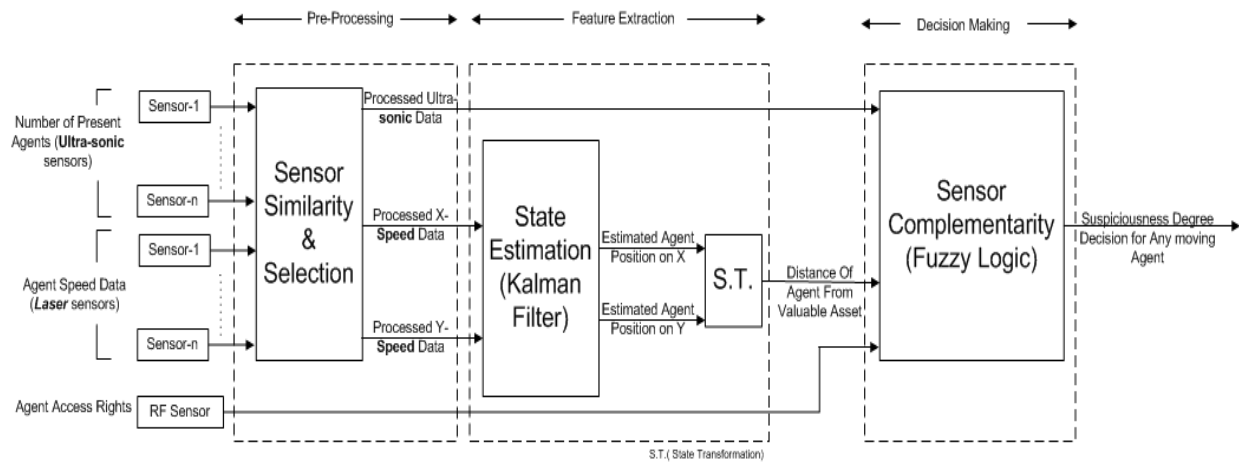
Pre-Processing

Feature Extraction

Decision Making

Number of Present Agents (**Ultra-sonic** sensors)

Sensor-1

Sensor-n

Agent Speed Data (***Laser*** sensors)

Sensor-1

Sensor-n

Agent Access Rights

RF Sensor

Sensor Similarity & Selection

Processed Ultra**sonic** Data

Processed X-**Speed** Data

Processed Y-**Speed** Data

State Estimation (Kalman Filter)

Estimated Agent Position on X

Estimated Agent Position on Y

S.T.

Distance Of Agent From Valuable Asset

Sensor Complementarity (Fuzzy Logic)

Suspiciousness Degree Decision for Any moving Agent

S.T.( State Transformation)